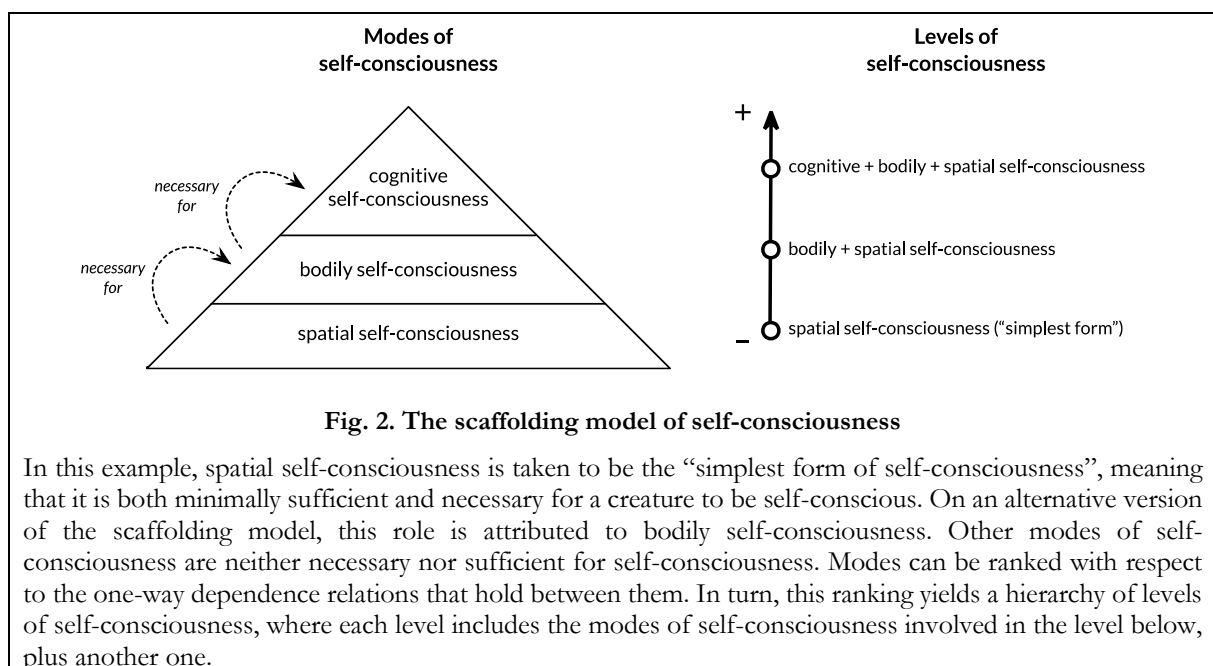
Modes of self-consciousness

necessary for

necessary for

cognitive self-consciousness

bodily self-consciousness

spatial self-consciousness

Levels of self-consciousness

+

cognitive + bodily + spatial self-consciousness

bodily + spatial self-consciousness

–

spatial self-consciousness ("simplest form")

Fig. 2. The scaffolding model of self-consciousness

In this example, spatial self-consciousness is taken to be the "simplest form of self-consciousness", meaning that it is both minimally sufficient and necessary for a creature to be self-conscious. On an alternative version of the scaffolding model, this role is attributed to bodily self-consciousness. Other modes of self-consciousness are neither necessary nor sufficient for self-consciousness. Modes can be ranked with respect to the one-way dependence relations that hold between them. In turn, this ranking yields a hierarchy of levels of self-consciousness, where each level includes the modes of self-consciousness involved in the level below, plus another one.